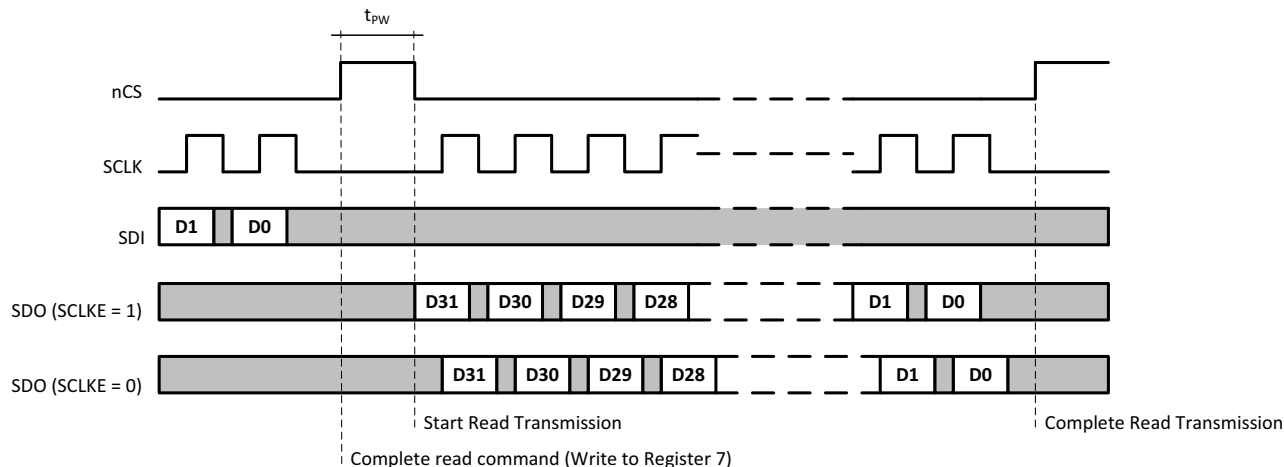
$t_{PW}$

nCS

SCLK

SDI

D1

D0

SDO (SCLKE = 1)

D31

D30

D29

D28

D1

D0

SDO (SCLKE = 0)

D31

D30

D29

D28

D1

D0

Start Read Transmission

Complete Read Transmission

Complete read command (Write to Register 7)